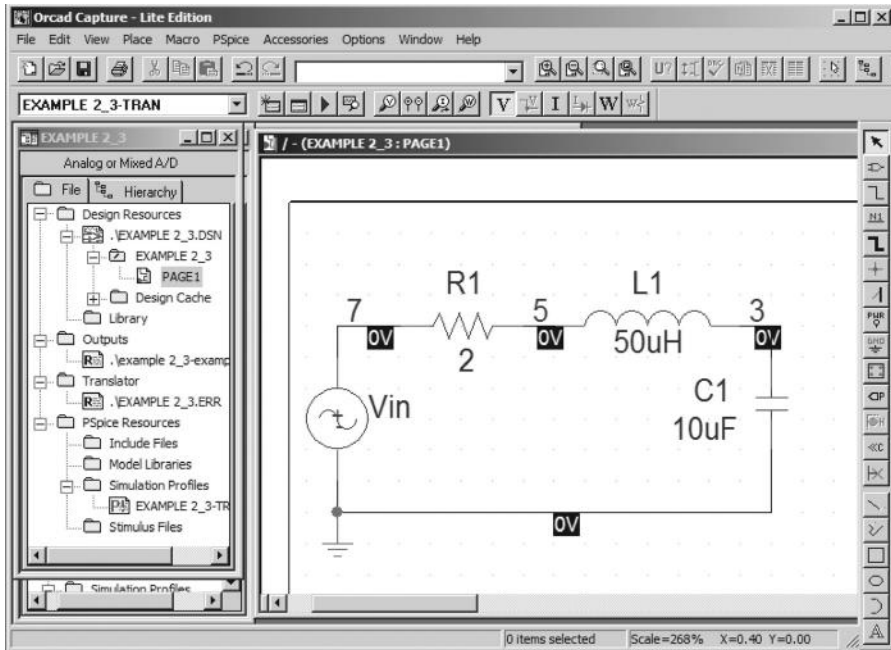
Orcad Capture - Lite Edition

File Edit View Place Macro PSpice Accessories Options Window Help

EXAMPLE 2_3-TRAN

V I W

EXAMPLE 2_3

Analog or Mixed A/D

File Hierarchy

Design Resources
.\EXAMPLE 2_3.DSN
EXAMPLE 2_3
PAGE1
Design Cache
Library
Outputs
.\example 2_3-examp
Translator
.\EXAMPLE 2_3.ERR
PSpice Resources
Include Files
Model Libraries
Simulation Profiles
EXAMPLE 2_3-TR
Stimulus Files

Simulation Profiles

/ - (EXAMPLE 2_3 : PAGE1)

7
0V
R1
2
5
0V
L1
50uH
3
0V
C1
10uF
Vin
0V

0 items selected Scale=268% X=0.40 Y=0.00